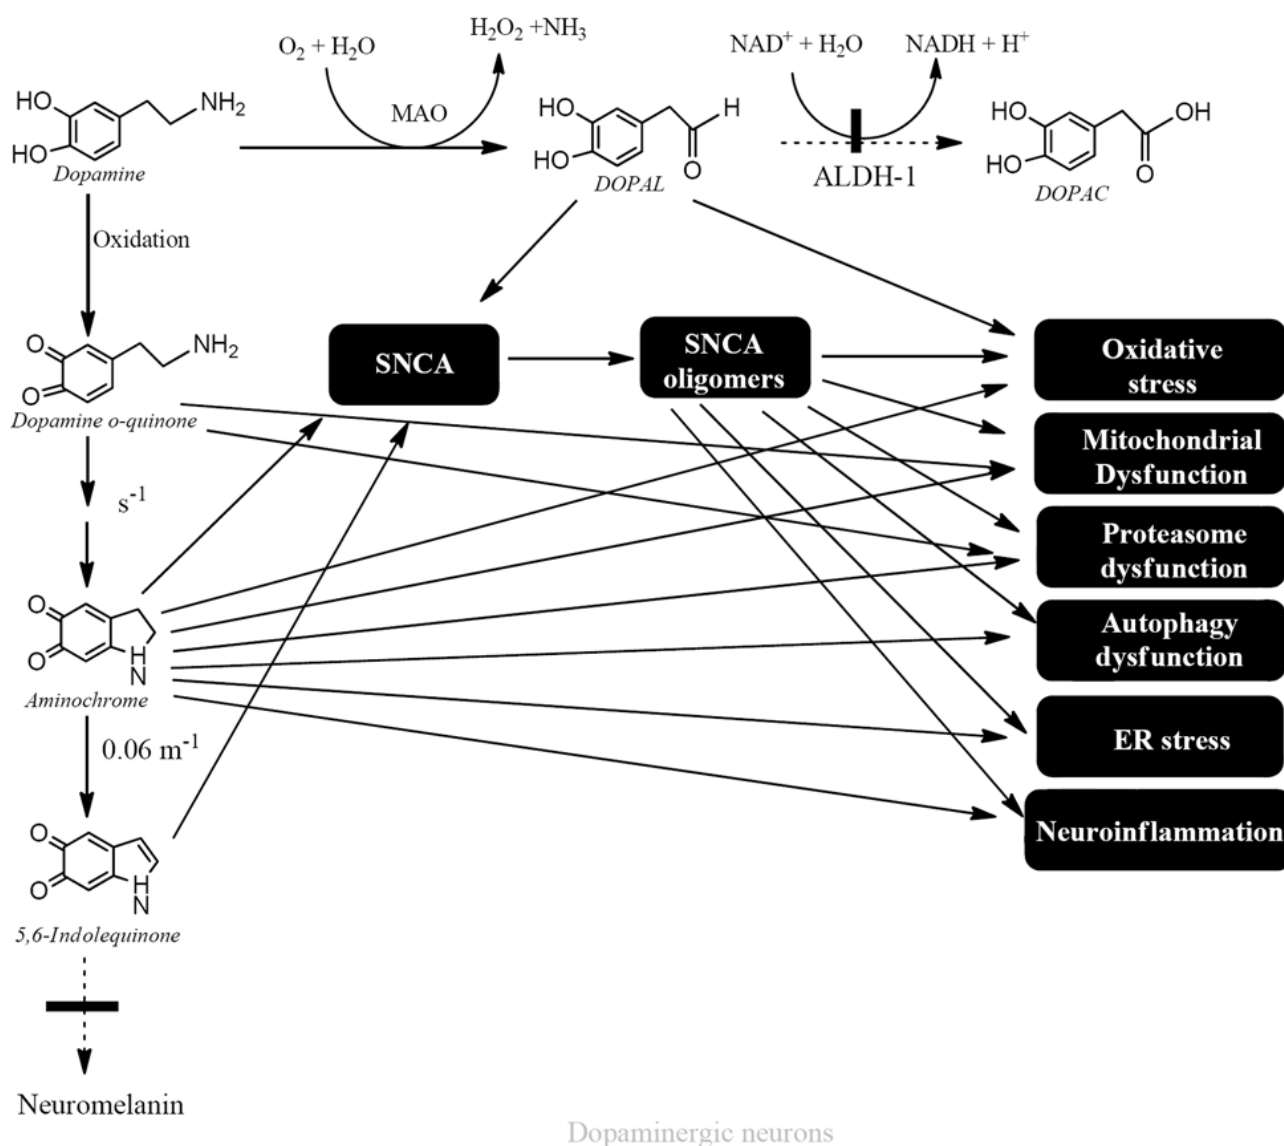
$O_2 + H_2O$

$H_2O_2 + NH_3$

MAO

$NAD^+ + H_2O$

$NADH + H^+$

HO

HO

$NH_2$

Dopamine

HO

HO

H

O

DOPAL

ALDH-1

HO

HO

OH

O

DOPAC

Oxidation

O

O

$NH_2$

Dopamine o-quinone

SNCA

SNCA oligomers

Oxidative stress

Mitochondrial Dysfunction

Proteasome dysfunction

Autophagy dysfunction

ER stress

Neuroinflammation

$s^{-1}$

O

O

H

N

Aminochrome

$0.06\ m^{-1}$

O

O

H

N

5,6-Indolequinone

Neuromelanin

Dopaminergic neurons